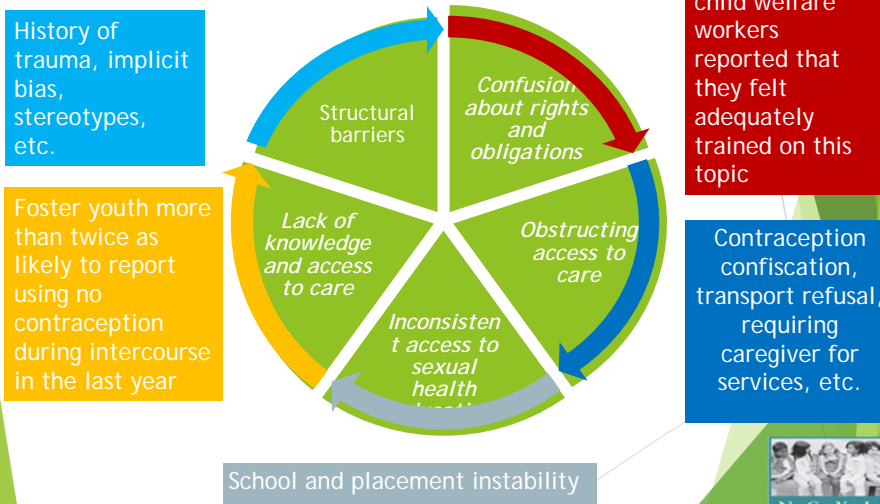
History of trauma, implicit bias, stereotypes, etc.

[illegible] child welfare workers reported that they felt adequately trained on this topic

Structural barriers

Confusion about rights and obligations

Obstructing access to care

Inconsistent access to sexual health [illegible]

Lack of knowledge and access to care

Foster youth more than twice as likely to report using no contraception during intercourse in the last year

Contraception confiscation, transport refusal, requiring caregiver for services, etc.

School and placement instability